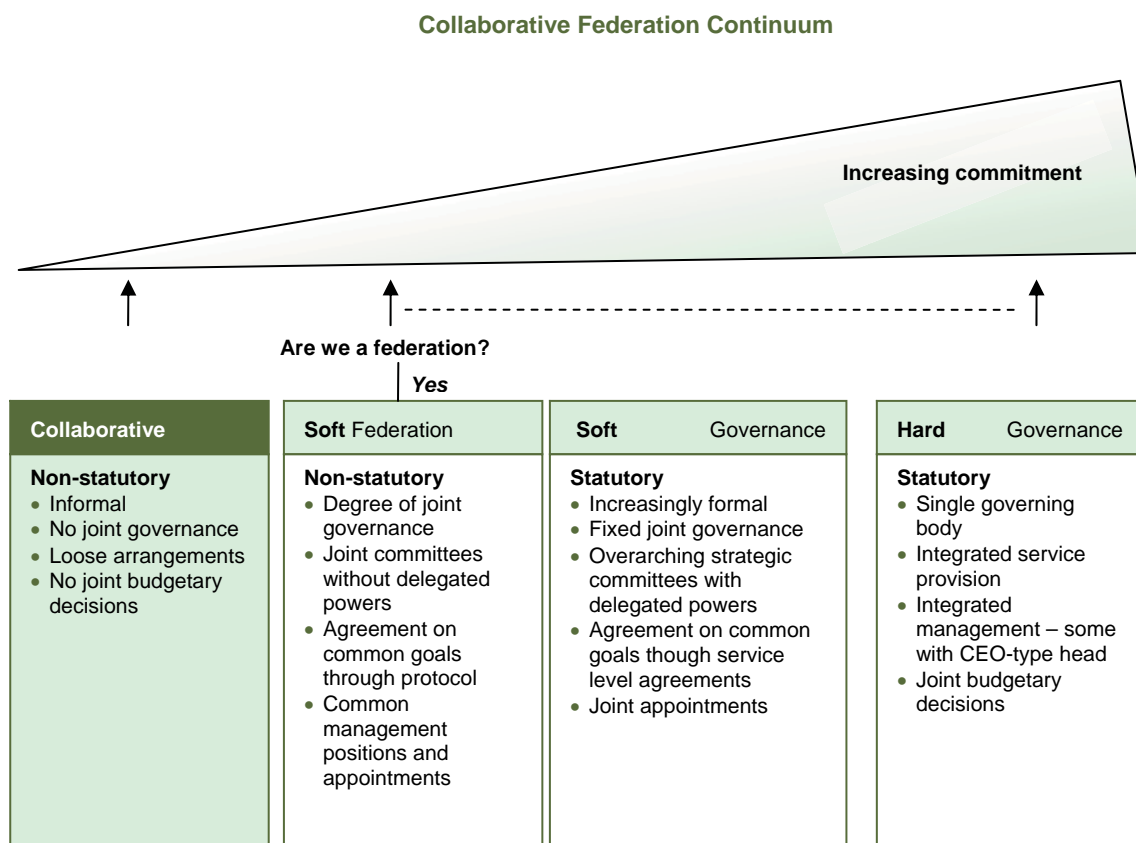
Collaborative Federation Continuum

Increasing commitment

Are we a federation?

Yes

Collaborative

Non-statutory
• Informal
• No joint governance
• Loose arrangements
• No joint budgetary decisions

Soft Federation

Non-statutory
• Degree of joint governance
• Joint committees without delegated powers
• Agreement on common goals through protocol
• Common management positions and appointments

Soft Governance

Statutory
• Increasingly formal
• Fixed joint governance
• Overarching strategic committees with delegated powers
• Agreement on common goals though service level agreements
• Joint appointments

Hard Governance

Statutory
• Single governing body
• Integrated service provision
• Integrated management – some with CEO-type head
• Joint budgetary decisions